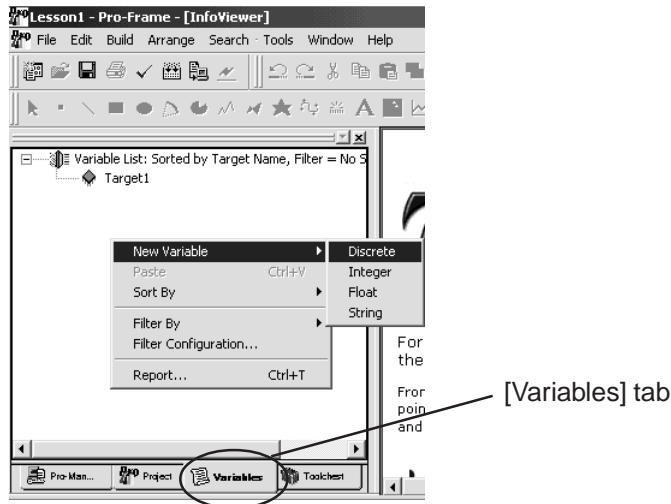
Lesson1 - Pro-Frame - [InfoViewer]

File Edit Build Arrange Search Tools Window Help

Variable List: Sorted by Target Name, Filter = No S

Target1

New Variable
Paste Ctrl+V
Sort By
Filter By
Filter Configuration...
Report... Ctrl+T

Discrete
Integer
Float
String

For
the

Fror
poin
and

[Variables] tab

Pro-Man... Project Variables Toolchest